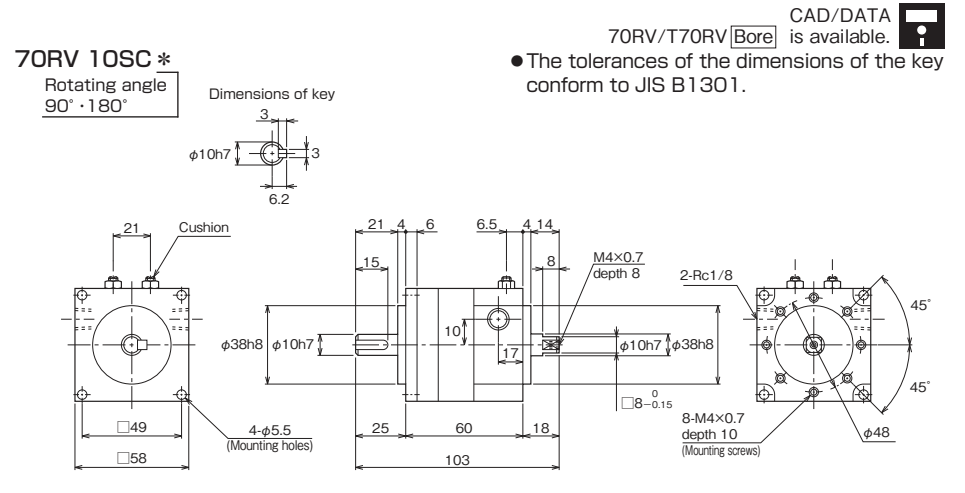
CAD/DATA
70RV/T70RV Bore is available.

70RV 10SC ∗
Rotating angle
90°・180°

● The tolerances of the dimensions of the key conform to JIS B1301.

Dimensions of key
3
$\phi$10h7
3
6.2

21
Cushion
□49
□58
4-$\phi$5.5
(Mounting holes)

21 4 6
15
6.5
4 14
8
M4×0.7
depth 8
$\phi$38h8
$\phi$10h7
10
17
$\phi$10h7
$\phi$38h8
□$8^{\ 0}_{-0.15}$
25
60
18
103

2-Rc1/8
45°
45°
8-M4×0.7
depth 10
(Mounting screws)
$\phi$48